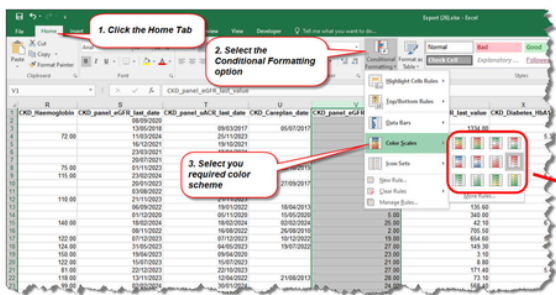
1. Click the Home Tab

2. Select the Conditional Formatting option

3. Select you required color scheme

File Home Insert View Developer Tell me what you want to do Export (26).xlsx - Excel

Paste Cut Copy Format Painter Clipboard

Conditional Formatting Format as Table Normal Bad Good Check Cell Explanatory Styles

V1 CKD_panel_eGFR_last_value

Highlight Cells Rules
Top/Bottom Rules
Data Bars
Color Scales
Icon Sets
New Rule...
Clear Rules
Manage Rules...
More Rules...

| R | S | T | U | V | | |
|---|---|---|---|---|---|---|
| CKD_Haemoglobin | CKD_panel_eGFR_last_date | CKD_panel_uACR_last_date | CKD_Careplan_date | CKD_panel_eGFR | R_last_value | CKD_Diabetes_HbA1 |
| | 08/09/2020 | | | | | |
| | 13/05/2018 | 09/03/2017 | 05/07/2017 | | 1334.00 | |
| 72.00 | 11/03/2024 | 29/11/2023 | | | | |
| | 16/12/2021 | 19/10/2021 | | | | |
| | 23/03/2023 | 23/03/2023 | | | | |
| | 20/07/2021 | | | | | |
| 75.00 | 01/11/2023 | 19/11/2021 | | | | |
| 115.00 | 23/02/2024 | 21/12/2022 | | | | |
| | 20/01/2023 | 19/01/2023 | 27/09/2017 | | | |
| | 03/08/2022 | | | | | |
| 110.00 | 21/11/2023 | 20/11/2023 | | | | |
| | 06/06/2022 | 19/01/2022 | 18/04/2023 | | 135.60 | |
| | 01/12/2020 | 05/11/2020 | 15/05/2020 | 5.00 | 340.00 | |
| 140.00 | 18/02/2024 | 18/02/2024 | 02/02/2024 | 42.00 | 12.10 | |
| | 08/01/2023 | 16/08/2022 | 16/08/2022 | 2.00 | 705.50 | |
| 122.00 | 07/12/2023 | 07/12/2023 | 10/12/2010 | 19.00 | 654.60 | |
| 124.00 | 07/12/2023 | 03/05/2023 | 19/07/2022 | 27.00 | 149.30 | |
| 150.00 | 19/04/2023 | 09/04/2020 | | 13.00 | 2.10 | |
| 122.00 | 15/07/2023 | 15/07/2021 | | 21.00 | 6.80 | |
| 81.00 | 22/12/2023 | 22/12/2023 | | 27.00 | 171.40 | |
| 125.00 | 12/10/2023 | 12/10/2023 | 21/08/2013 | 16.00 | 59.00 | |
| | 20/01/2023 | 20/01/2023 | | | | |